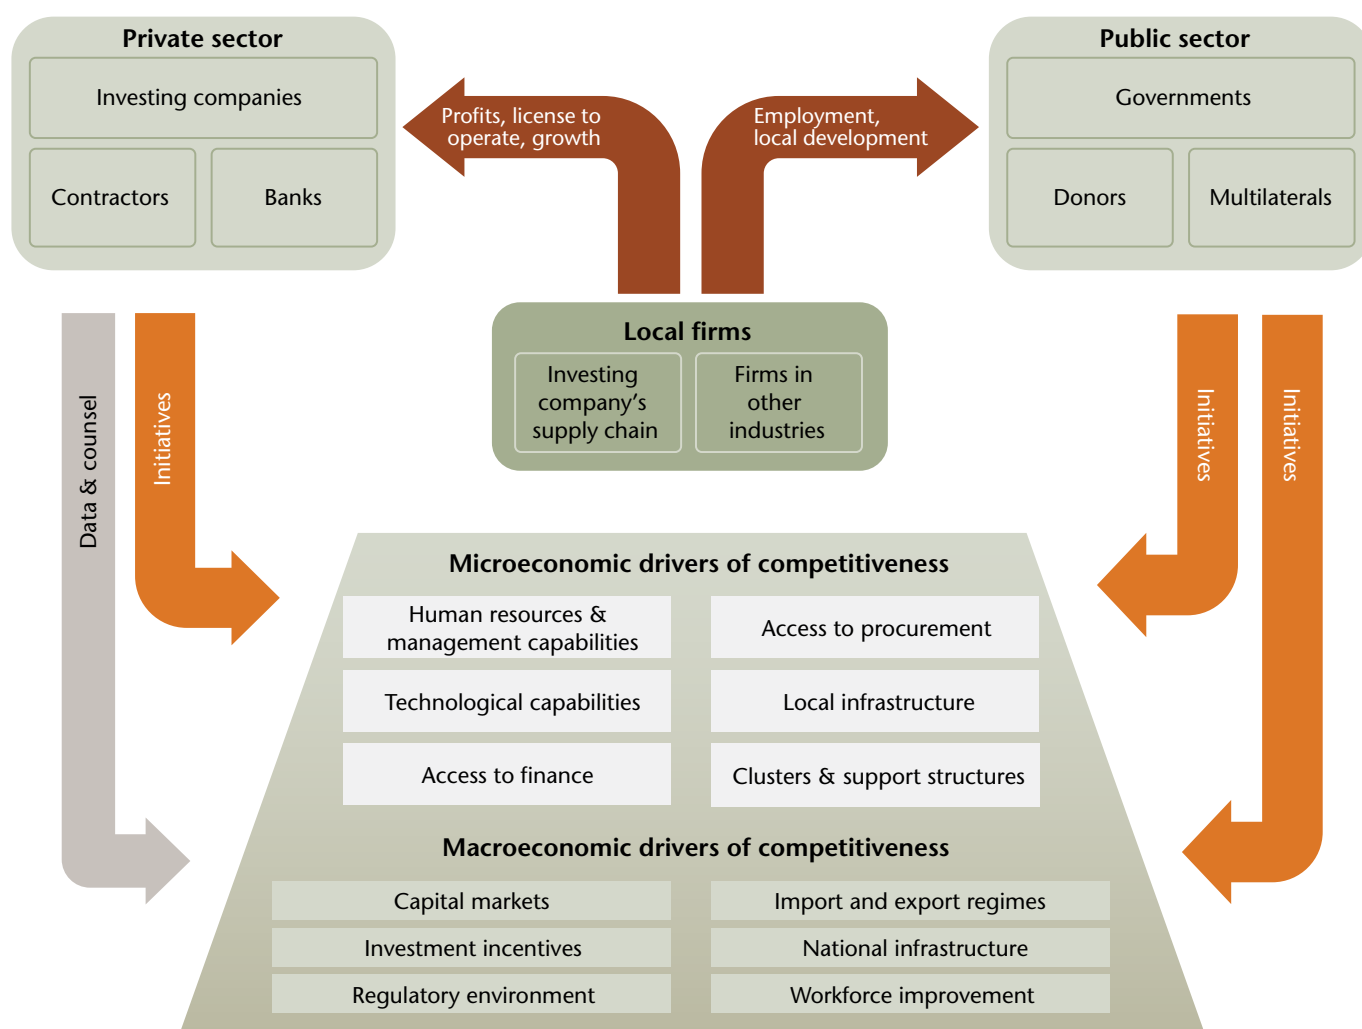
Private sector

Investing companies

Contractors

Banks

Profits, license to operate, growth

Employment, local development

Public sector

Governments

Donors

Multilaterals

Local firms

Investing company's supply chain

Firms in other industries

Data & counsel

Initiatives

Initiatives

Initiatives

Microeconomic drivers of competitiveness

Human resources & management capabilities

Access to procurement

Technological capabilities

Local infrastructure

Access to finance

Clusters & support structures

Macroeconomic drivers of competitiveness

Capital markets

Import and export regimes

Investment incentives

National infrastructure

Regulatory environment

Workforce improvement